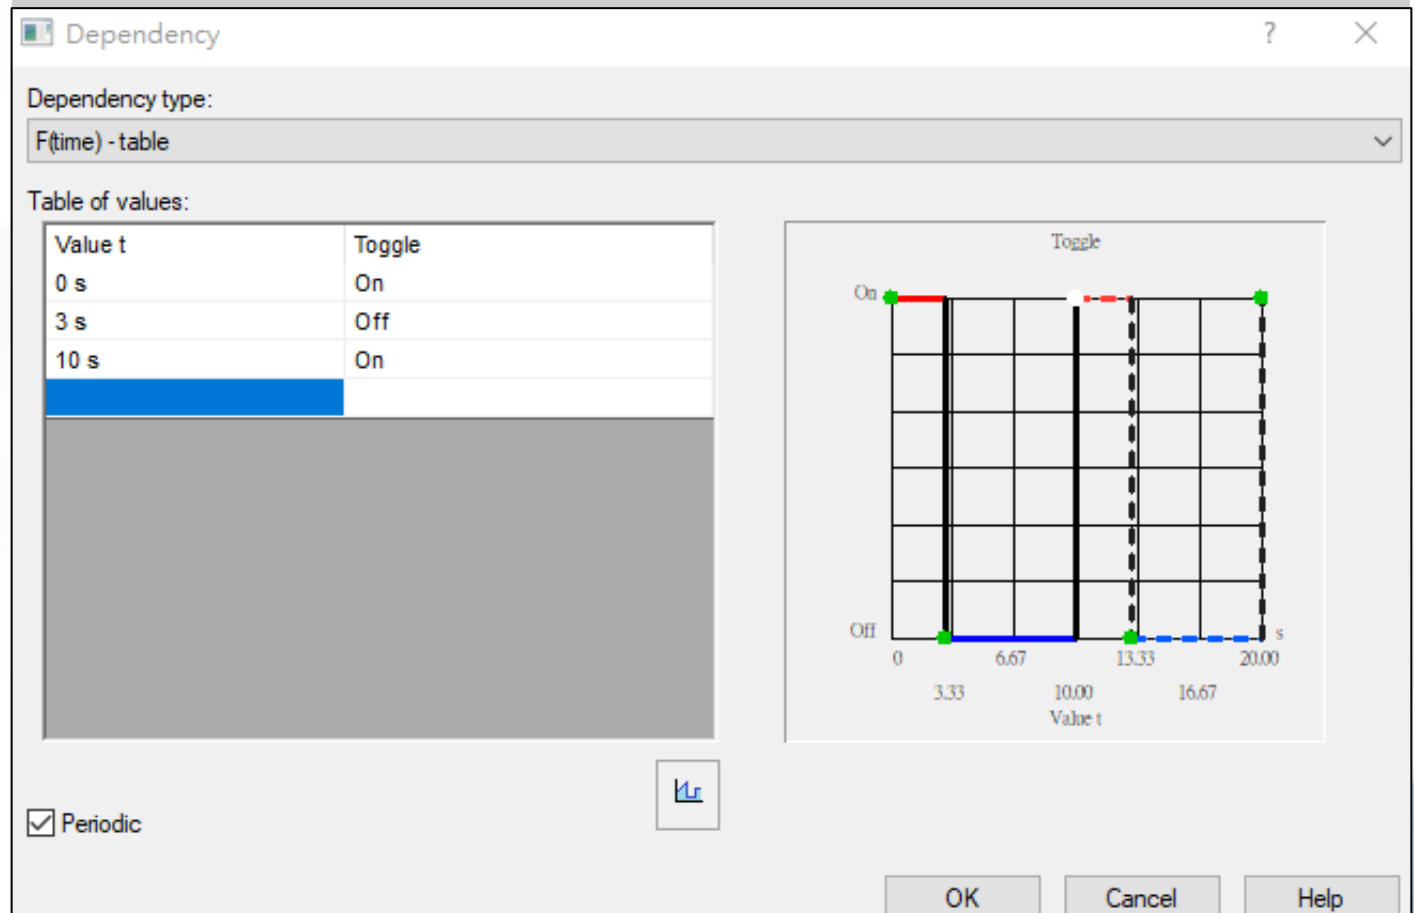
Dependency

?

Dependency type:

F(time) - table

Table of values:

| Value t | Toggle |
|---|---|
| 0 s | On |
| 3 s | Off |
| 10 s | On |
| | |

Toggle

On

Off

s

0

6.67

13.33

20.00

3.33

10.00

16.67

Value t

Periodic

OK

Cancel

Help